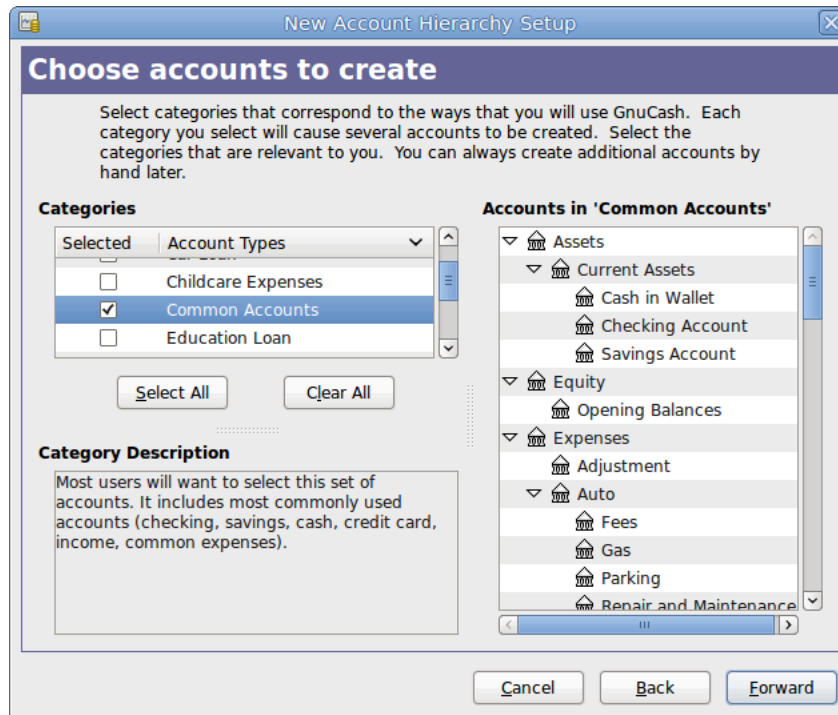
New Account Hierarchy Setup

Choose accounts to create

Select categories that correspond to the ways that you will use GnuCash. Each category you select will cause several accounts to be created. Select the categories that are relevant to you. You can always create additional accounts by hand later.

Categories

| Selected | Account Types |
|---|---|
| ☐ | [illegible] |
| ☐ | Childcare Expenses |
| ☑ | Common Accounts |
| ☐ | Education Loan |

Select All

Clear All

Category Description

Most users will want to select this set of accounts. It includes most commonly used accounts (checking, savings, cash, credit card, income, common expenses).

Accounts in 'Common Accounts'

Assets
Current Assets
Cash in Wallet
Checking Account
Savings Account
Equity
Opening Balances
Expenses
Adjustment
Auto
Fees
Gas
Parking
Repair and Maintenance

Cancel

Back

Forward